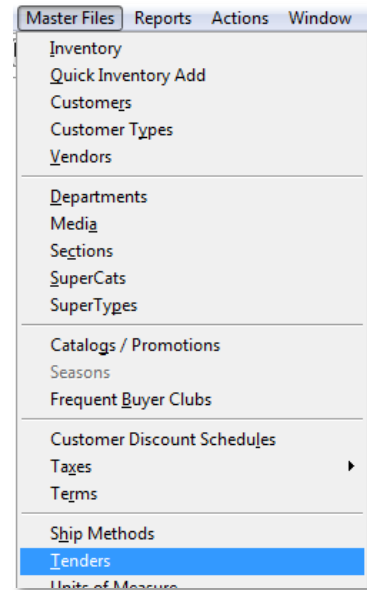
Master Files Reports Actions Window

Inventory
Quick Inventory Add
Customers
Customer Types
Vendors

Departments
Media
Sections
SuperCats
SuperTypes

Catalogs / Promotions
Seasons
Frequent Buyer Clubs

Customer Discount Schedules
Taxes
Terms

Ship Methods
Tenders
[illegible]